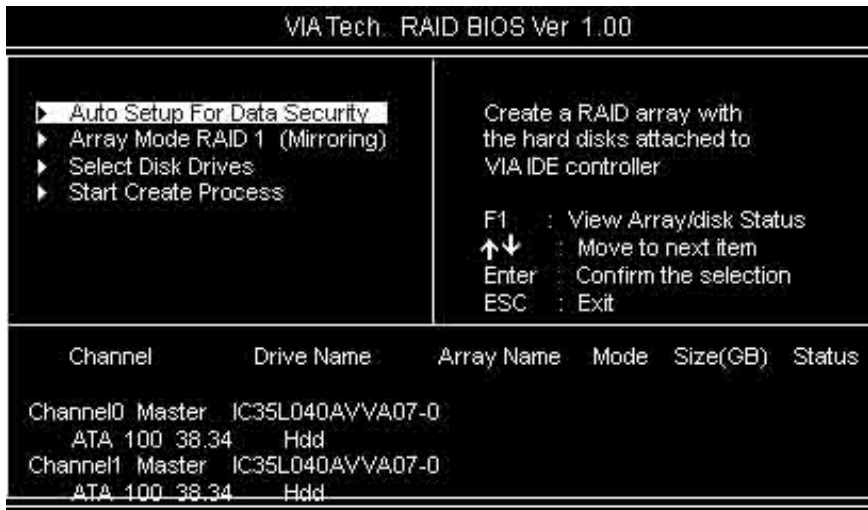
VIA Tech. RAID BIOS Ver 1.00

▶ Auto Setup For Data Security
▶ Array Mode RAID 1 (Mirroring)
▶ Select Disk Drives
▶ Start Create Process

Create a RAID array with the hard disks attached to VIA IDE controller

F1 : View Array/disk Status
↑↓ : Move to next item
Enter : Confirm the selection
ESC : Exit

| Channel | Drive Name | Array Name | Mode | Size(GB) | Status |
|---|---|---|---|---|---|

Channel0 Master IC35L040AVVA07-0
ATA 100 38.34 Hdd
Channel1 Master IC35L040AVVA07-0
ATA 100 38.34 Hdd